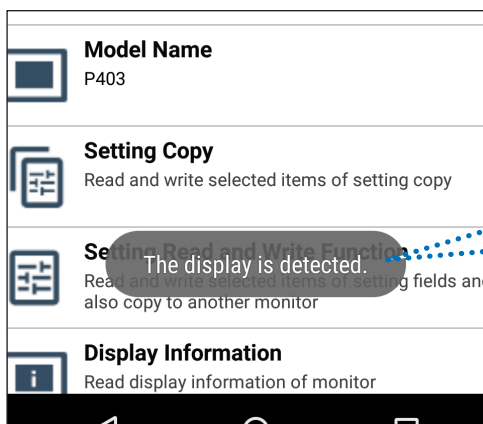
Model Name
P403

Setting Copy
Read and write selected items of setting copy

Setting Read and Write Function
Read and write selected items of setting fields and also copy to another monitor

The display is detected.

Display Information
Read display information of monitor